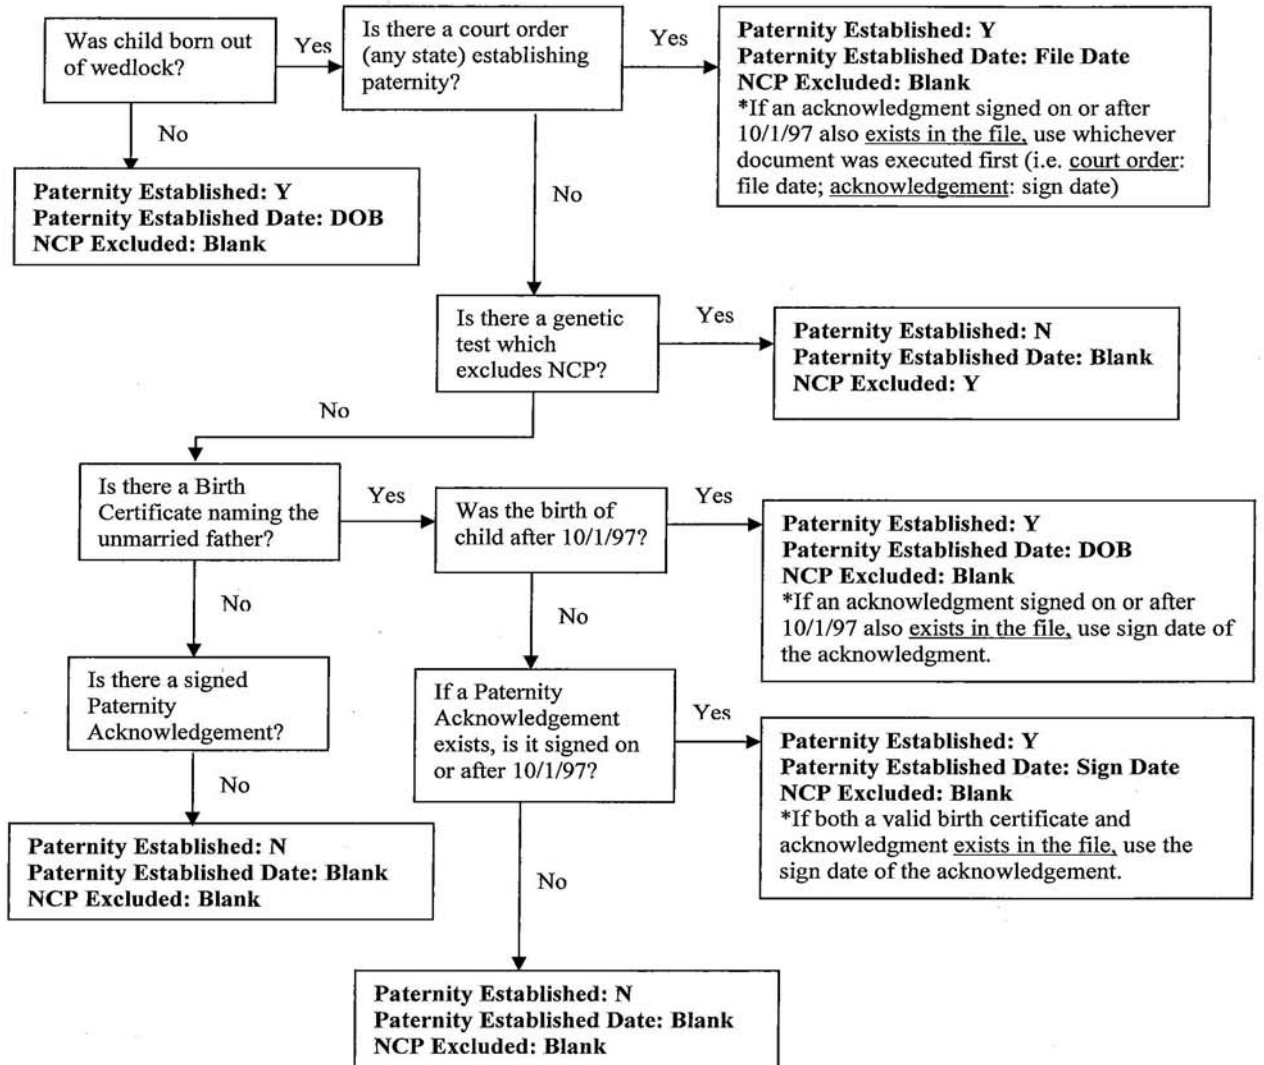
Was child born out of wedlock?

Yes

Is there a court order (any state) establishing paternity?

Yes

Paternity Established: Y
Paternity Established Date: File Date
NCP Excluded: Blank
*If an acknowledgment signed on or after 10/1/97 also exists in the file, use whichever document was executed first (i.e. court order: file date; acknowledgement: sign date)

No

Paternity Established: Y
Paternity Established Date: DOB
NCP Excluded: Blank

No

Is there a genetic test which excludes NCP?

Yes

Paternity Established: N
Paternity Established Date: Blank
NCP Excluded: Y

No

Is there a Birth Certificate naming the unmarried father?

Yes

Was the birth of child after 10/1/97?

Yes

Paternity Established: Y
Paternity Established Date: DOB
NCP Excluded: Blank
*If an acknowledgment signed on or after 10/1/97 also exists in the file, use sign date of the acknowledgment.

No

No

Is there a signed Paternity Acknowledgement?

If a Paternity Acknowledgement exists, is it signed on or after 10/1/97?

Yes

Paternity Established: Y
Paternity Established Date: Sign Date
NCP Excluded: Blank
*If both a valid birth certificate and acknowledgment exists in the file, use the sign date of the acknowledgement.

No

Paternity Established: N
Paternity Established Date: Blank
NCP Excluded: Blank

No

Paternity Established: N
Paternity Established Date: Blank
NCP Excluded: Blank